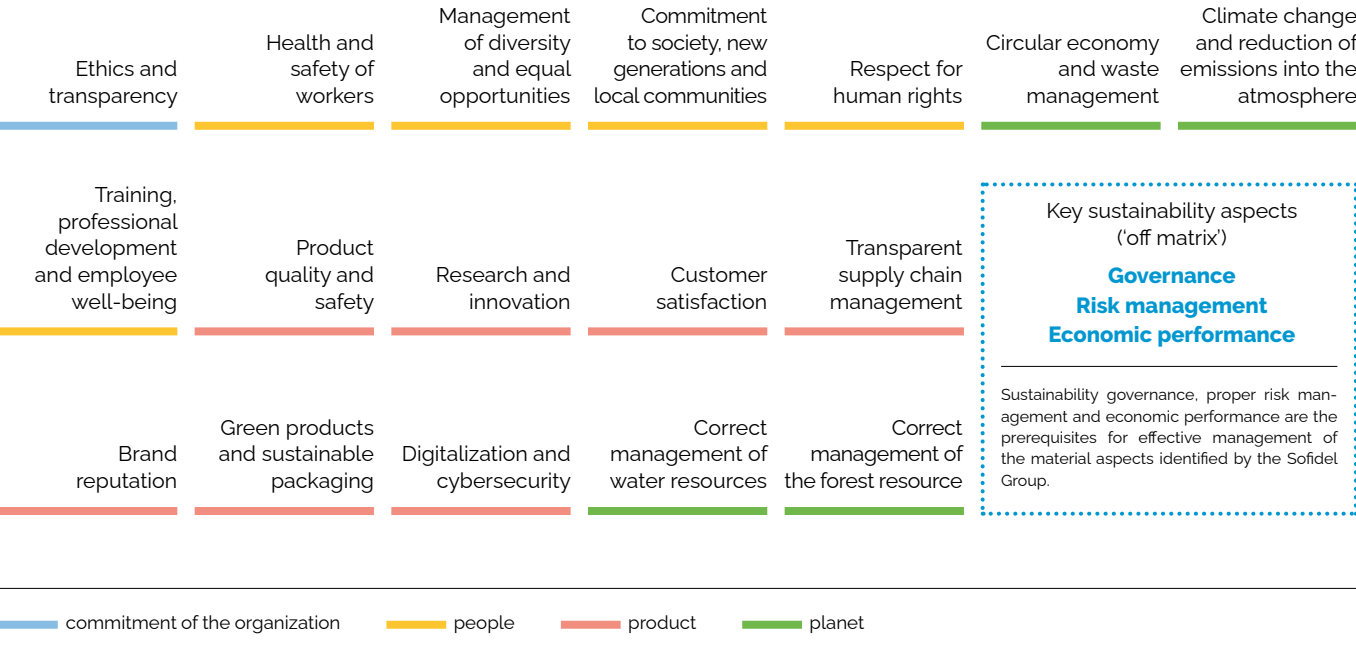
Ethics and transparency

Health and safety of workers

Management of diversity and equal opportunities

Commitment to society, new generations and local communities

Respect for human rights

Circular economy and waste management

Climate change and reduction of emissions into the atmosphere

Training, professional development and employee well-being

Product quality and safety

Research and innovation

Customer satisfaction

Transparent supply chain management

Key sustainability aspects (‘off matrix’)

Governance
Risk management
Economic performance

Sustainability governance, proper risk management and economic performance are the prerequisites for effective management of the material aspects identified by the Sofidel Group.

Brand reputation

Green products and sustainable packaging

Digitalization and cybersecurity

Correct management of water resources

Correct management of the forest resource

commitment of the organization

people

product

planet